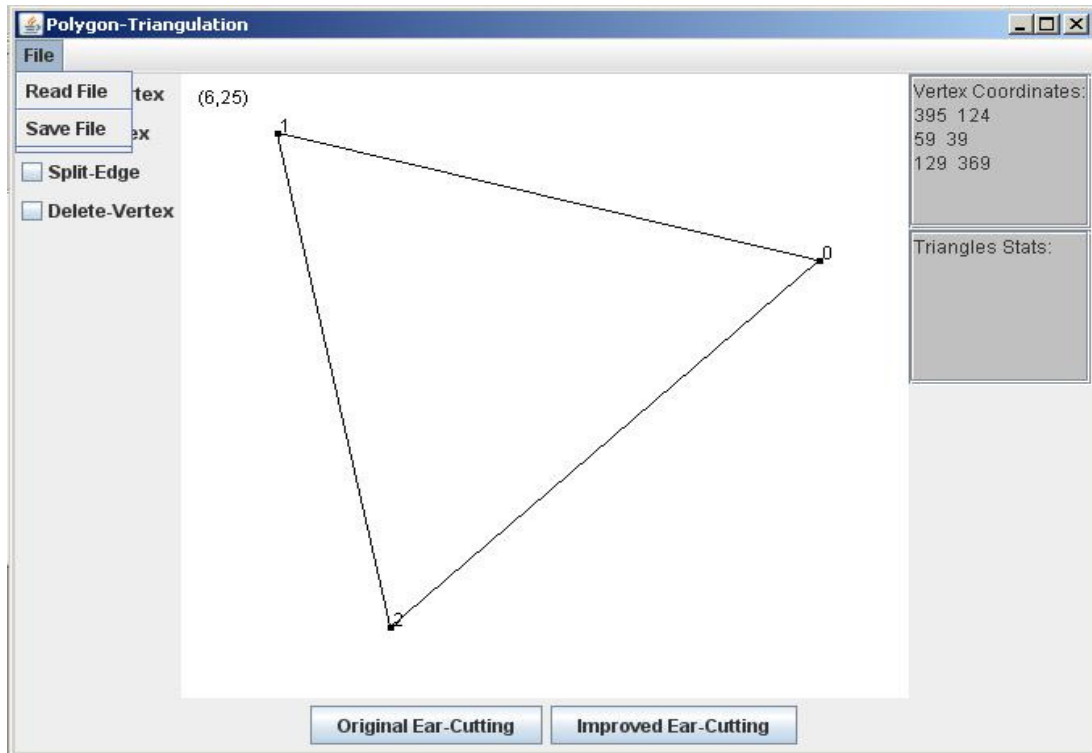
Polygon-Triangulation

File

Read File rtex

Save File ex

Split-Edge

Delete-Vertex

(6,25)

1

0

2

Vertex Coordinates:
395 124
59 39
129 369

Triangles Stats:

Original Ear-Cutting

Improved Ear-Cutting